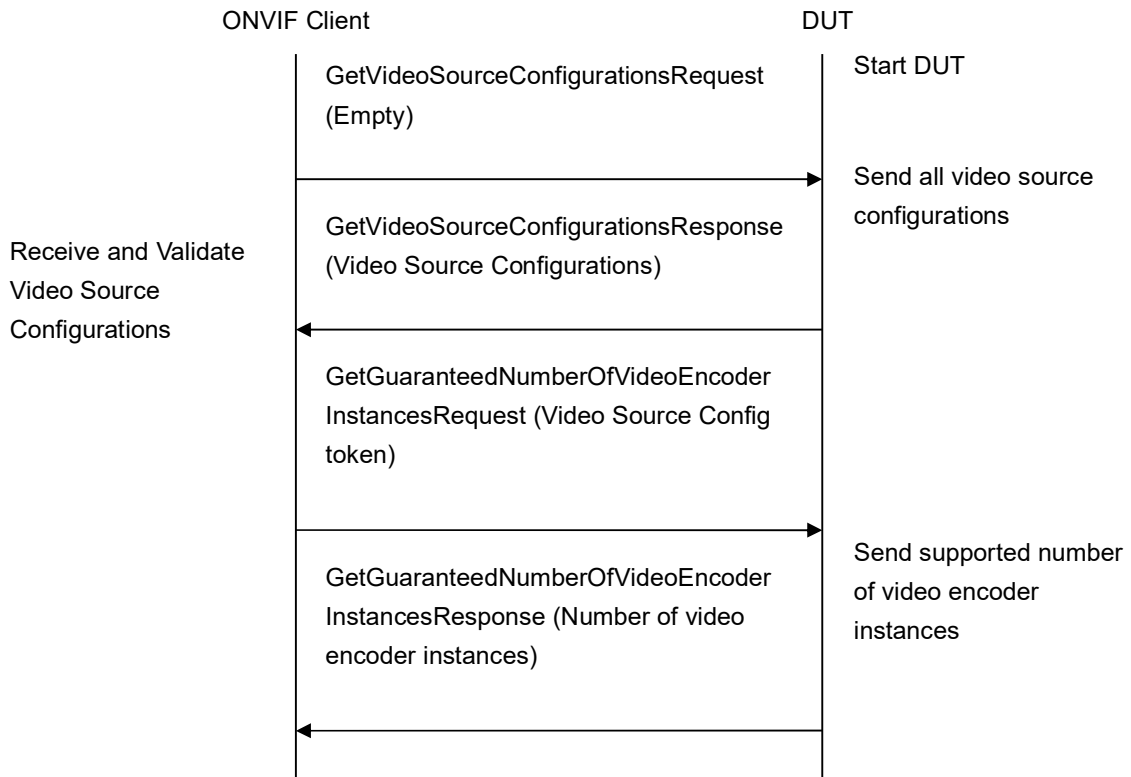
ONVIF Client

DUT

Start DUT

GetVideoSourceConfigurationsRequest (Empty)

Send all video source configurations

GetVideoSourceConfigurationsResponse (Video Source Configurations)

Receive and Validate Video Source Configurations

GetGuaranteedNumberOfVideoEncoderInstancesRequest (Video Source Config token)

Send supported number of video encoder instances

GetGuaranteedNumberOfVideoEncoderInstancesResponse (Number of video encoder instances)